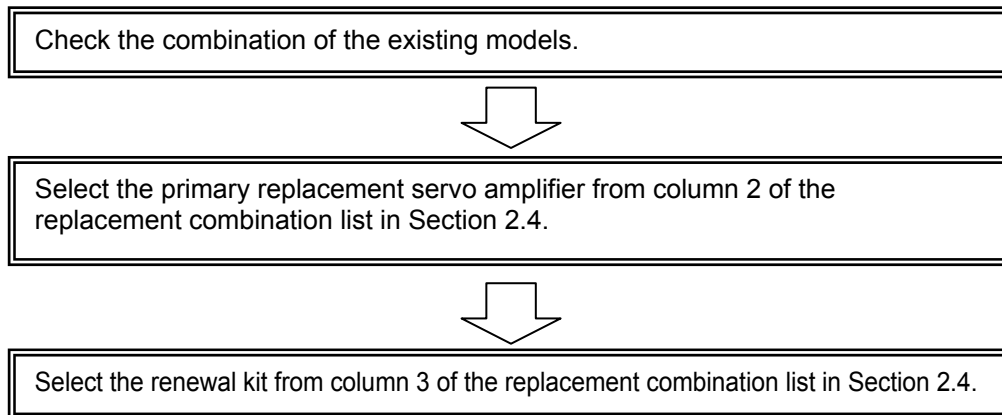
Check the combination of the existing models.

Select the primary replacement servo amplifier from column 2 of the replacement combination list in Section 2.4.

Select the renewal kit from column 3 of the replacement combination list in Section 2.4.